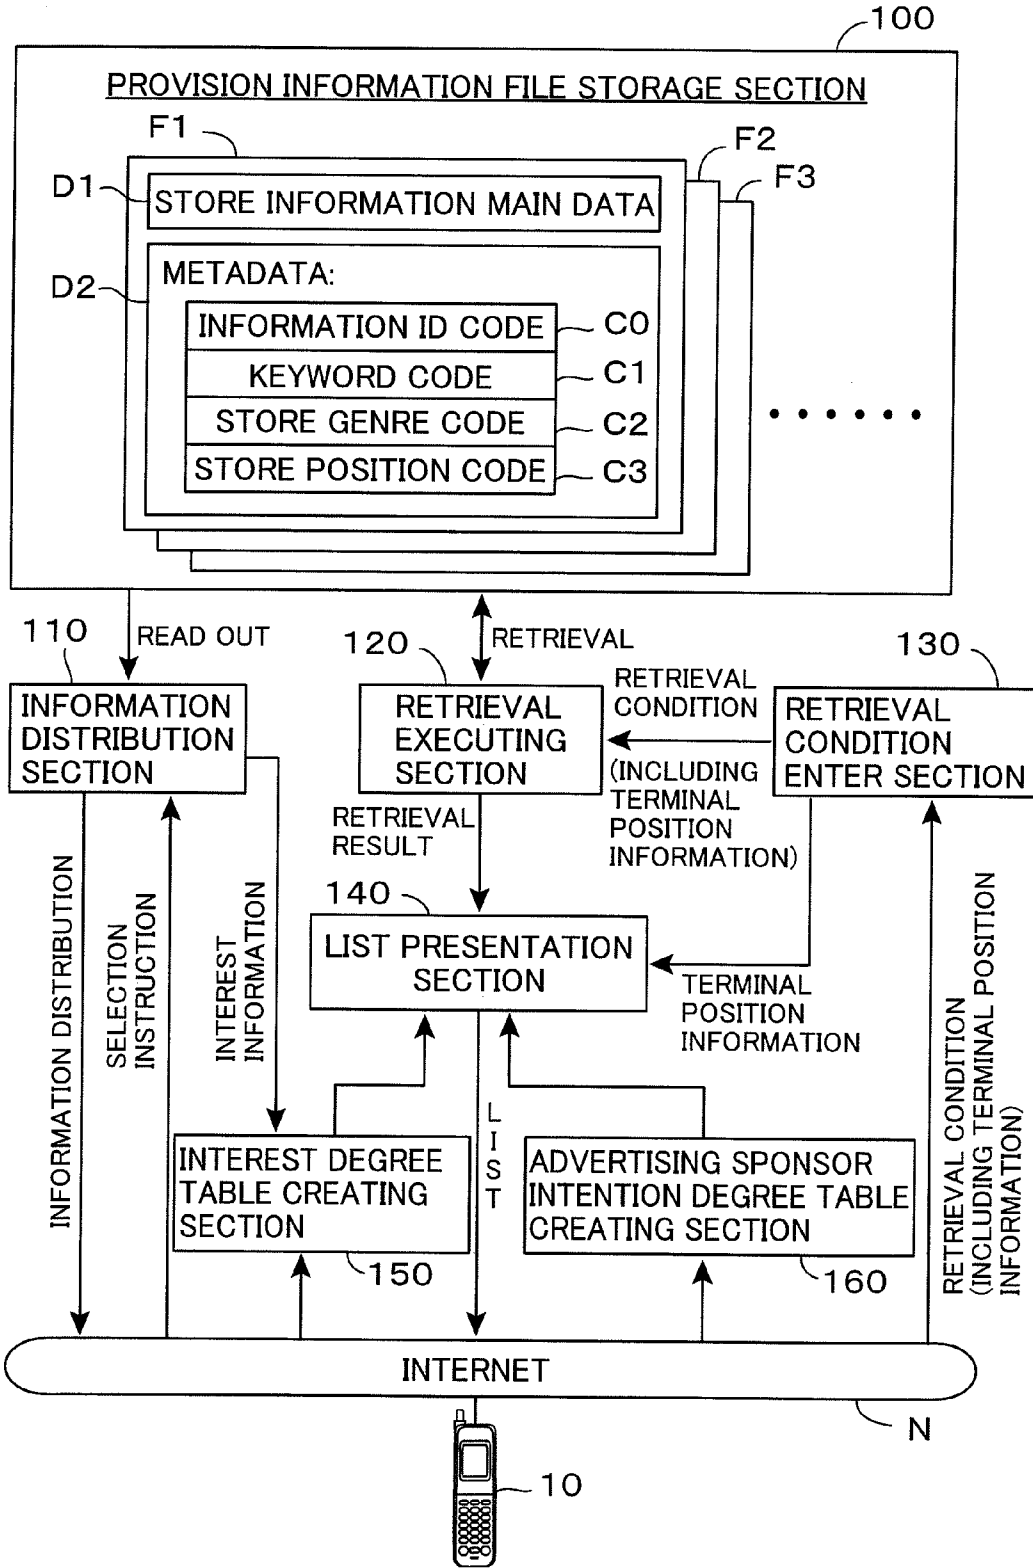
100

PROVISION INFORMATION FILE STORAGE SECTION

F1

F2

F3

D1

STORE INFORMATION MAIN DATA

D2

METADATA:

INFORMATION ID CODE

C0

KEYWORD CODE

C1

STORE GENRE CODE

C2

STORE POSITION CODE

C3

110

READ OUT

120

RETRIEVAL

130

INFORMATION DISTRIBUTION SECTION

RETRIEVAL EXECUTING SECTION

RETRIEVAL CONDITION

(INCLUDING TERMINAL POSITION INFORMATION)

RETRIEVAL CONDITION ENTER SECTION

RETRIEVAL RESULT

INFORMATION DISTRIBUTION

SELECTION INSTRUCTION

INTEREST INFORMATION

140

LIST PRESENTATION SECTION

TERMINAL POSITION INFORMATION

RETRIEVAL CONDITION (INCLUDING TERMINAL POSITION INFORMATION)

LIST

INTEREST DEGREE TABLE CREATING SECTION

150

ADVERTISING SPONSOR INTENTION DEGREE TABLE CREATING SECTION

160

INTERNET

N

10